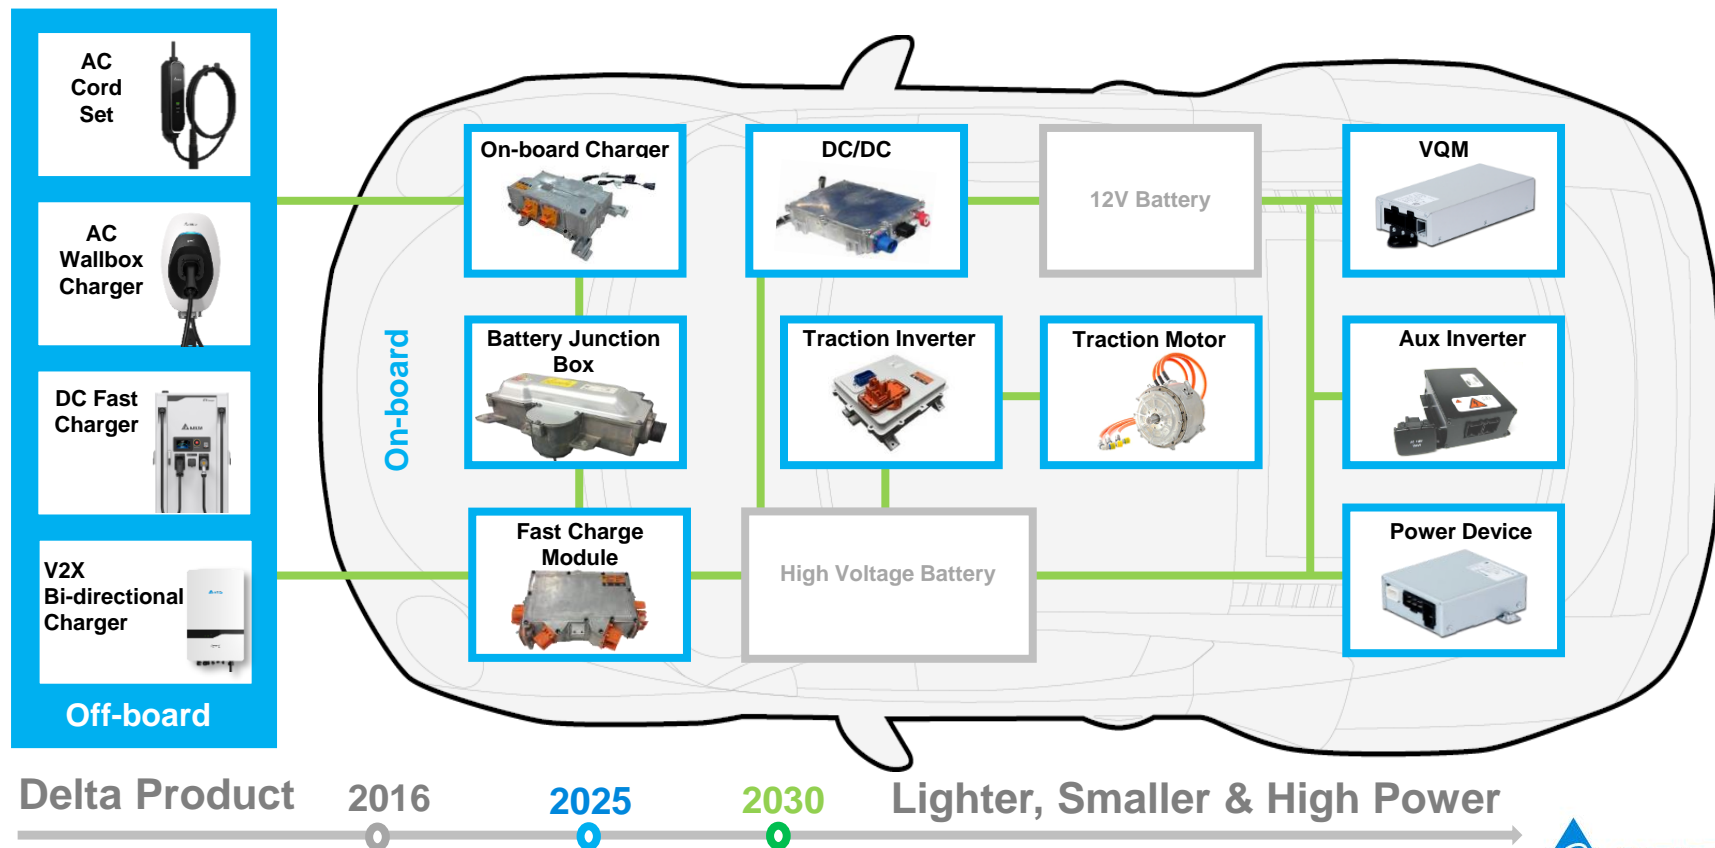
AC Cord Set

AC Wallbox Charger

DC Fast Charger

V2X Bi-directional Charger

Off-board

On-board

On-board Charger

DC/DC

12V Battery

VQM

Battery Junction Box

Traction Inverter

Traction Motor

Aux Inverter

Fast Charge Module

High Voltage Battery

Power Device

Delta Product

2016

2025

2030

Lighter, Smaller & High Power